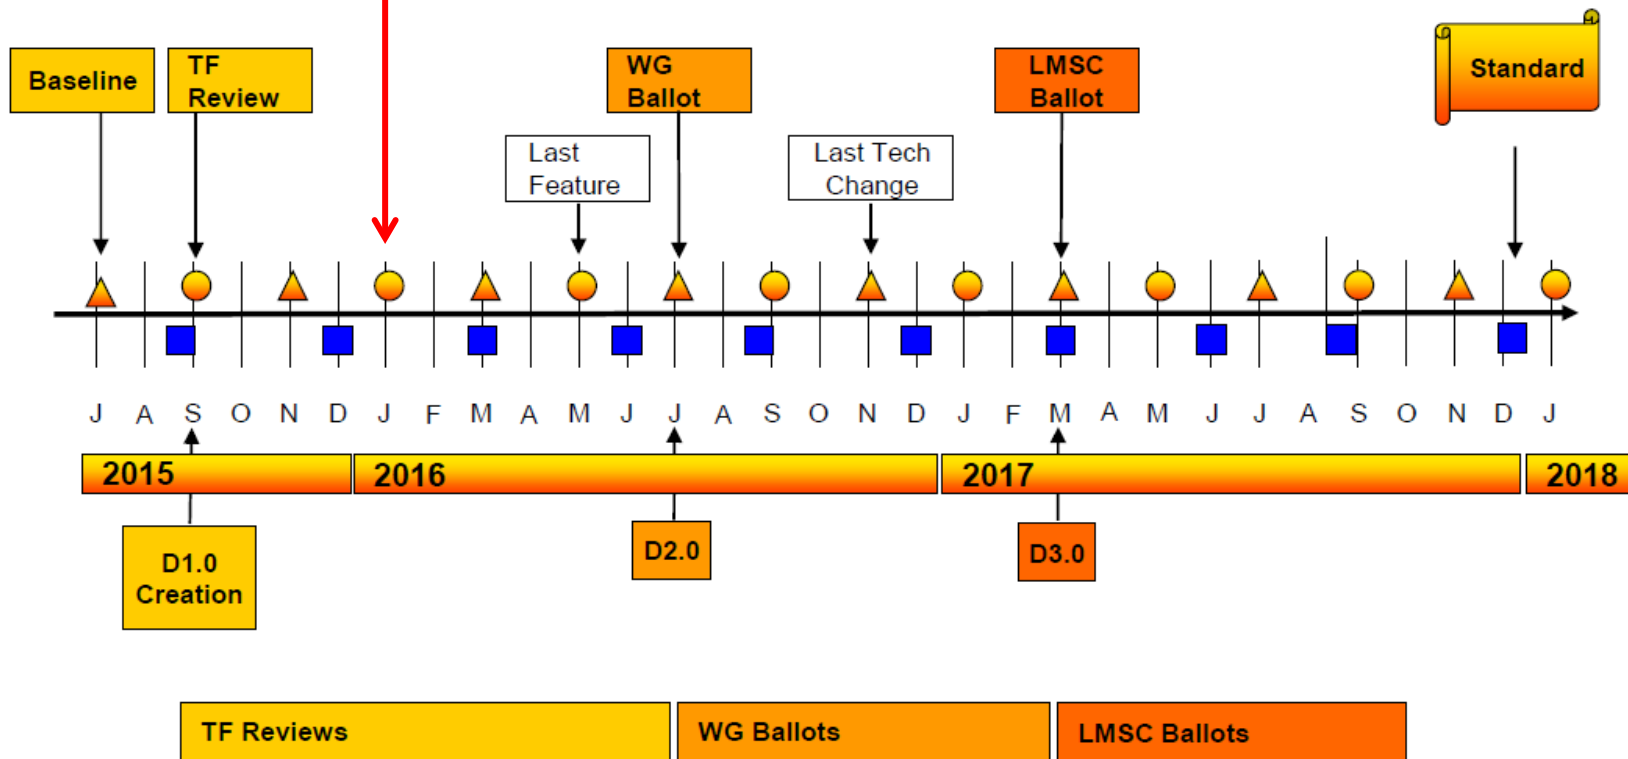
Baseline

TF Review

WG Ballot

Last Feature

LMSC Ballot

Last Tech Change

Standard

J A S O N D J F M A M J J A S O N D J F M A M J J A S O N D J

2015

2016

2017

2018

D1.0 Creation

D2.0

D3.0

TF Reviews

WG Ballots

LMSC Ballots